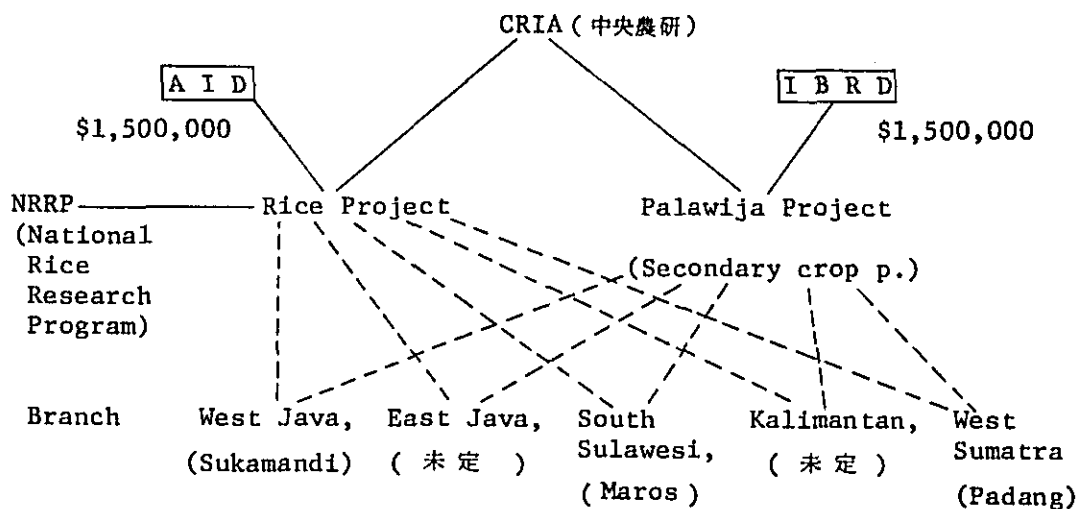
CRIA ( 中央農研 )

A I D

$1,500,000

I B R D

$1,500,000

NRRP (National Rice Research Program)

Rice Project

Palawija Project

(Secondary crop p.)

Branch

West Java, (Sukamandi)

East Java, ( 未定 )

South Sulawesi, ( Maros )

Kalimantan, ( 未定 )

West Sumatra (Padang)